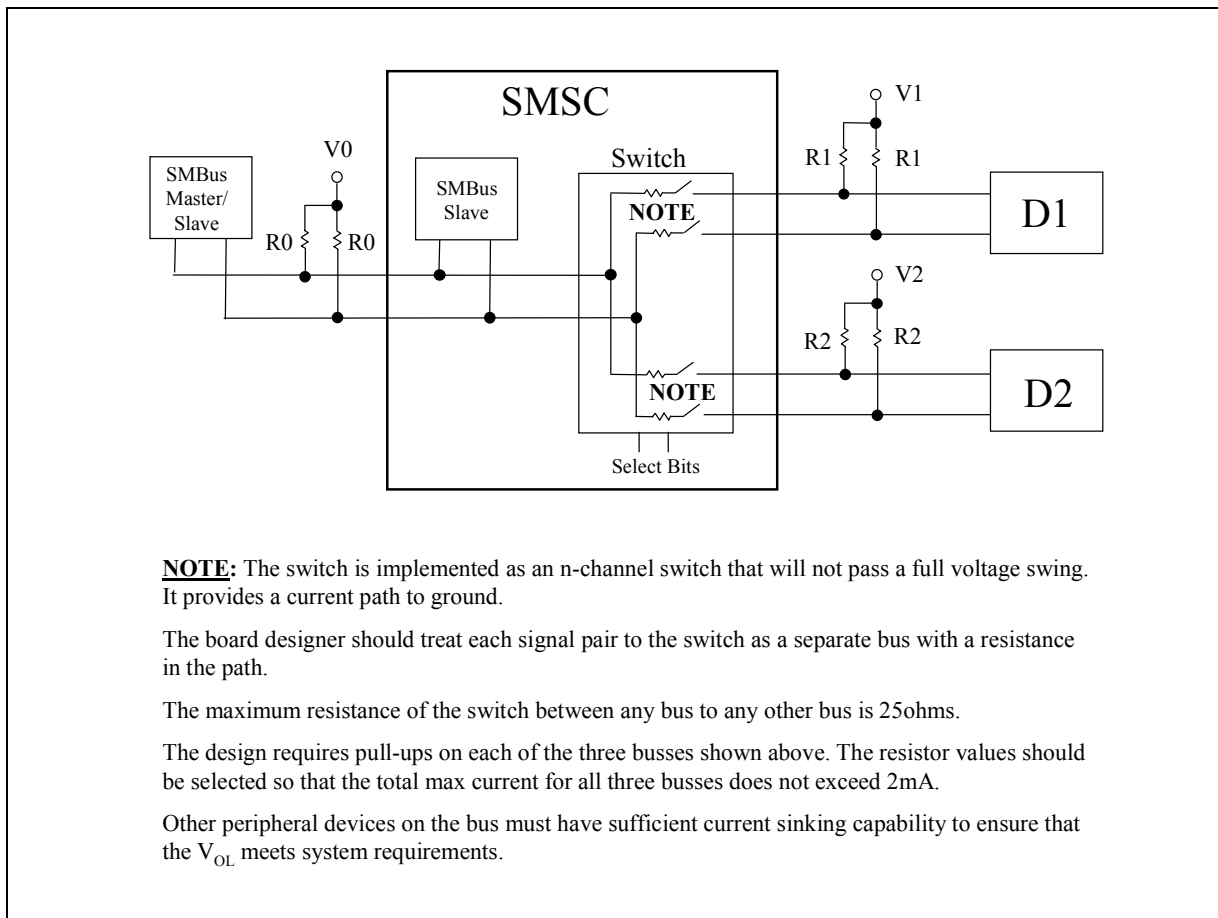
SMSC

V1

V0

Switch

R1

R1

SMBus Master/ Slave

SMBus Slave

NOTE

D1

R0

R0

V2

R2

R2

NOTE

D2

Select Bits

**NOTE:** The switch is implemented as an n-channel switch that will not pass a full voltage swing. It provides a current path to ground.

The board designer should treat each signal pair to the switch as a separate bus with a resistance in the path.

The maximum resistance of the switch between any bus to any other bus is 25ohms.

The design requires pull-ups on each of the three busses shown above. The resistor values should be selected so that the total max current for all three busses does not exceed 2mA.

Other peripheral devices on the bus must have sufficient current sinking capability to ensure that the $V_{OL}$ meets system requirements.